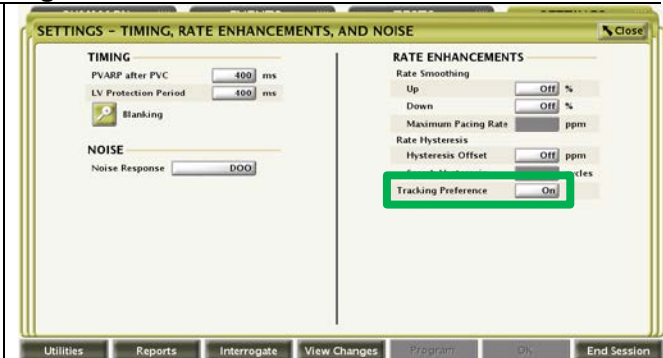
SETTINGS – TIMING, RATE ENHANCEMENTS, AND NOISE

Close

TIMING

PVARP after PVC 400 ms

LV Protection Period 400 ms

Blanking

NOISE

Noise Response DOO

RATE ENHANCEMENTS

Rate Smoothing

Up Off %

Down Off %

Maximum Pacing Rate ppm

Rate Hysteresis

Hysteresis Offset Off ppm

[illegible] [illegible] cycles

Tracking Preference On

Utilities Reports Interrogate View Changes Program OK End Session